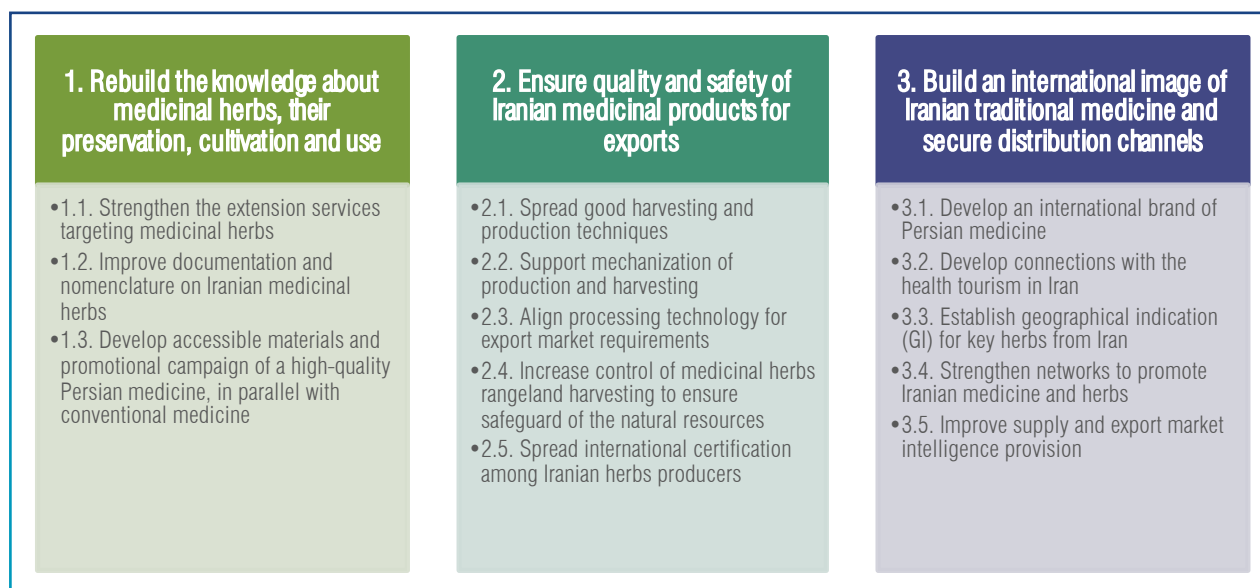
1. Rebuild the knowledge about medicinal herbs, their preservation, cultivation and use

•1.1. Strengthen the extension services targeting medicinal herbs
•1.2. Improve documentation and nomenclature on Iranian medicinal herbs
•1.3. Develop accessible materials and promotional campaign of a high-quality Persian medicine, in parallel with conventional medicine

2. Ensure quality and safety of Iranian medicinal products for exports

•2.1. Spread good harvesting and production techniques
•2.2. Support mechanization of production and harvesting
•2.3. Align processing technology for export market requirements
•2.4. Increase control of medicinal herbs rangeland harvesting to ensure safeguard of the natural resources
•2.5. Spread international certification among Iranian herbs producers

3. Build an international image of Iranian traditional medicine and secure distribution channels

•3.1. Develop an international brand of Persian medicine
•3.2. Develop connections with the health tourism in Iran
•3.3. Establish geographical indication (GI) for key herbs from Iran
•3.4. Strengthen networks to promote Iranian medicine and herbs
•3.5. Improve supply and export market intelligence provision